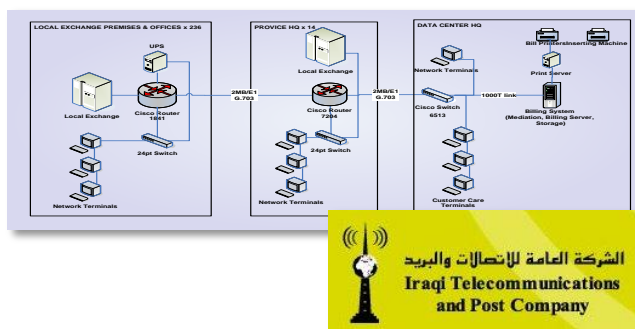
LOCAL EXCHANGE PREMISES & OFFICES x 236

UPS

Local Exchange

Cisco Router 1841

24pt Switch

Network Terminals

2MB/E1 G.703

PROVICE HQ x 14

Local Exchange

Cisco Router 7204

24pt Switch

Network Terminals

2MB/E1 G.703

DATA CENTER HQ

Network Terminals

Bill Printers

Inserting Machine

Print Server

Cisco Switch 6513

1000T link

Billing System (Mediation, Billing Server, Storage)

Customer Care Terminals

الشركة العامة للاتصالات والبريد

Iraqi Telecommunications and Post Company